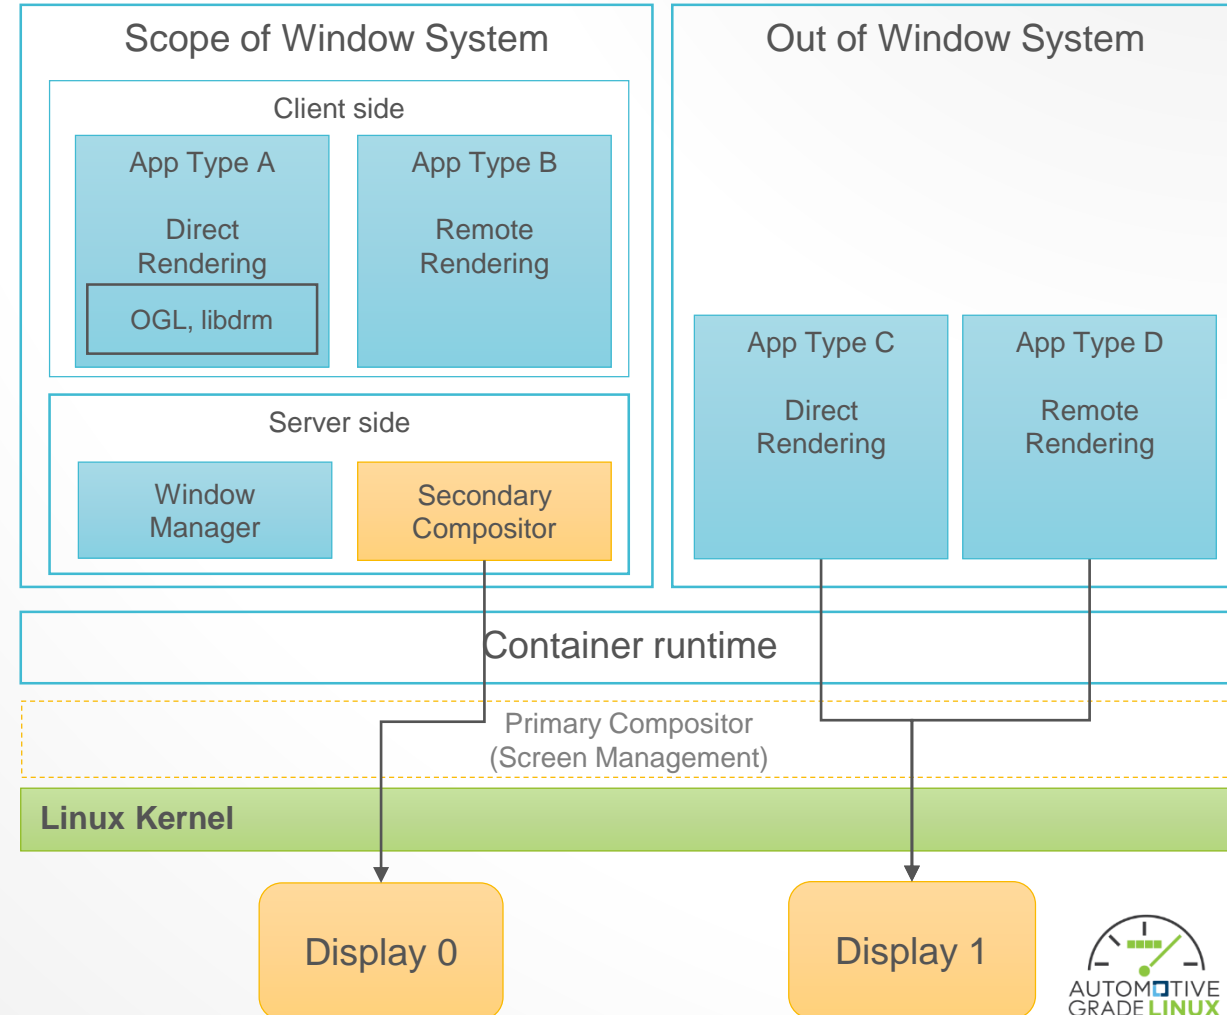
Scope of Window System

Client side

App Type A

Direct Rendering

OGL, libdrm

App Type B

Remote Rendering

Server side

Window Manager

Secondary Compositor

Out of Window System

App Type C

Direct Rendering

App Type D

Remote Rendering

Container runtime

Primary Compositor (Screen Management)

Linux Kernel

Display 0

Display 1

AUTOMOTIVE GRADE LINUX